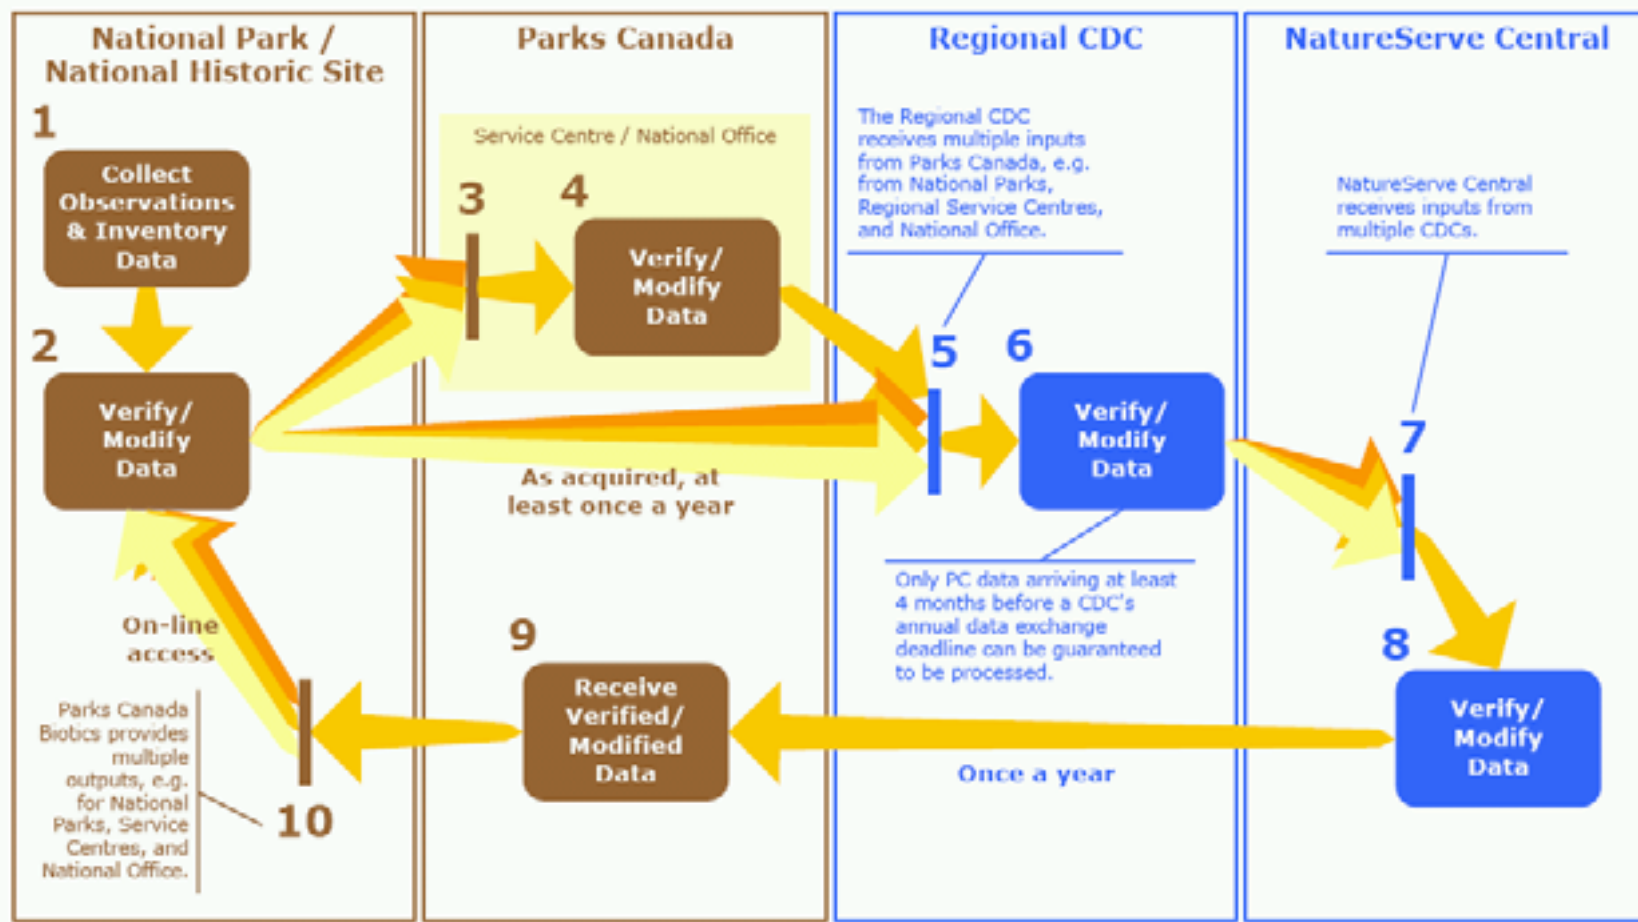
National Park / National Historic Site

Parks Canada

Regional CDC

NatureServe Central

1

Collect Observations & Inventory Data

2

Verify/ Modify Data

Service Centre / National Office

3

4

Verify/ Modify Data

The Regional CDC receives multiple inputs from Parks Canada, e.g. from National Parks, Regional Service Centres, and National Office.

5

6

Verify/ Modify Data

NatureServe Central receives inputs from multiple CDCs.

7

As acquired, at least once a year

Only PC data arriving at least 4 months before a CDC's annual data exchange deadline can be guaranteed to be processed.

8

Verify/ Modify Data

On-line access

9

Receive Verified/ Modified Data

Parks Canada Biotics provides multiple outputs, e.g. for National Parks, Service Centres, and National Office.

10

Once a year